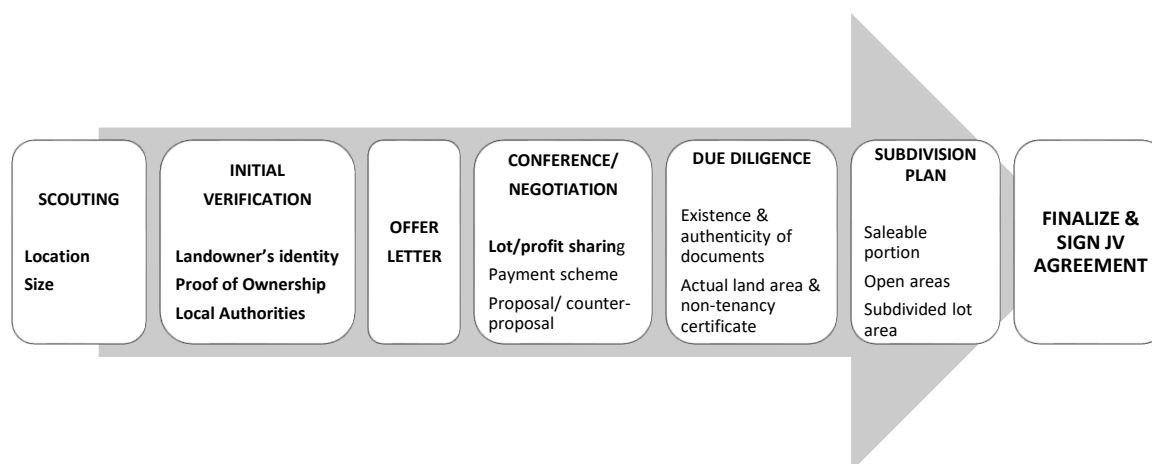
SCOUTING

Location
Size

INITIAL VERIFICATION

Landowner's identity
Proof of Ownership
Local Authorities

OFFER LETTER

CONFERENCE/ NEGOTIATION

Lot/profit sharing
Payment scheme
Proposal/ counter-proposal

DUE DILIGENCE

Existence & authenticity of documents
Actual land area & non-tenancy certificate

SUBDIVISION PLAN

Saleable portion
Open areas
Subdivided lot area

FINALIZE & SIGN JV AGREEMENT